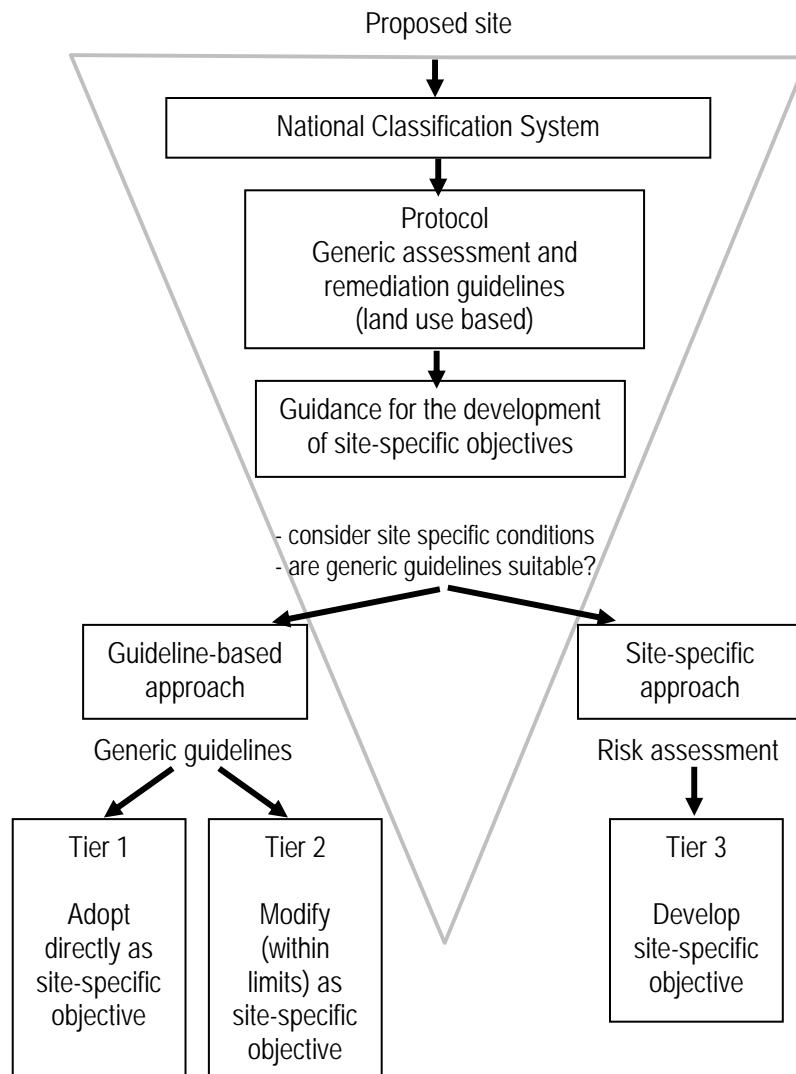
Proposed site

National Classification System

Protocol
Generic assessment and remediation guidelines (land use based)

Guidance for the development of site-specific objectives

- consider site specific conditions
- are generic guidelines suitable?

Guideline-based approach

Site-specific approach

Generic guidelines

Risk assessment

Tier 1

Adopt directly as site-specific objective

Tier 2

Modify (within limits) as site-specific objective

Tier 3

Develop site-specific objective